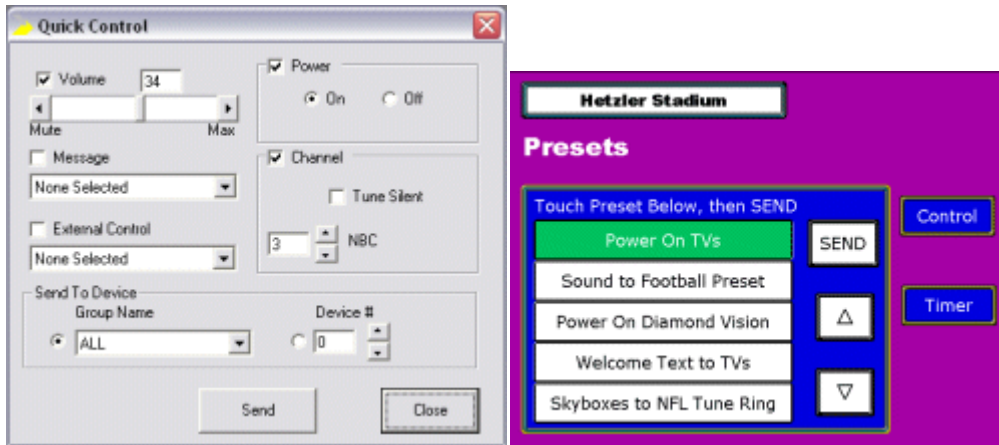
Quick Control

Volume 34

Mute Max

Power

On Off

Message

None Selected

Channel

Tune Silent

External Control

None Selected

3 NBC

Send To Device

Group Name

ALL

Device #

0

Send

Close

Hetzler Stadium

Presets

Touch Preset Below, then SEND

Power On TVs

Sound to Football Preset

Power On Diamond Vision

Welcome Text to TVs

Skyboxes to NFL Tune Ring

SEND

△

▽

Control

Timer